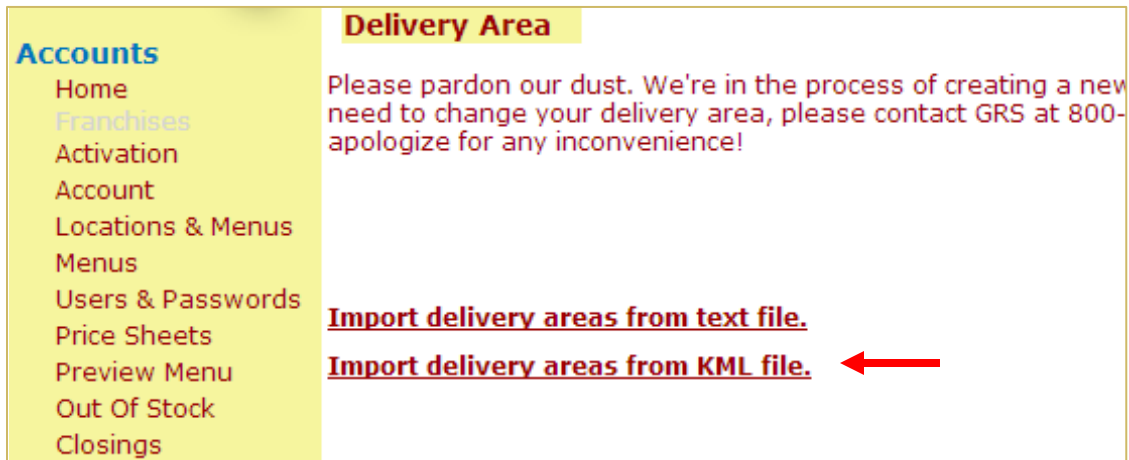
Accounts
Home
Franchises
Activation
Account
Locations & Menus
Menus
Users & Passwords
Price Sheets
Preview Menu
Out Of Stock
Closings

Delivery Area

Please pardon our dust. We're in the process of creating a new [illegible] need to change your delivery area, please contact GRS at 800-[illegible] apologize for any inconvenience!

Import delivery areas from text file.

Import delivery areas from KML file.